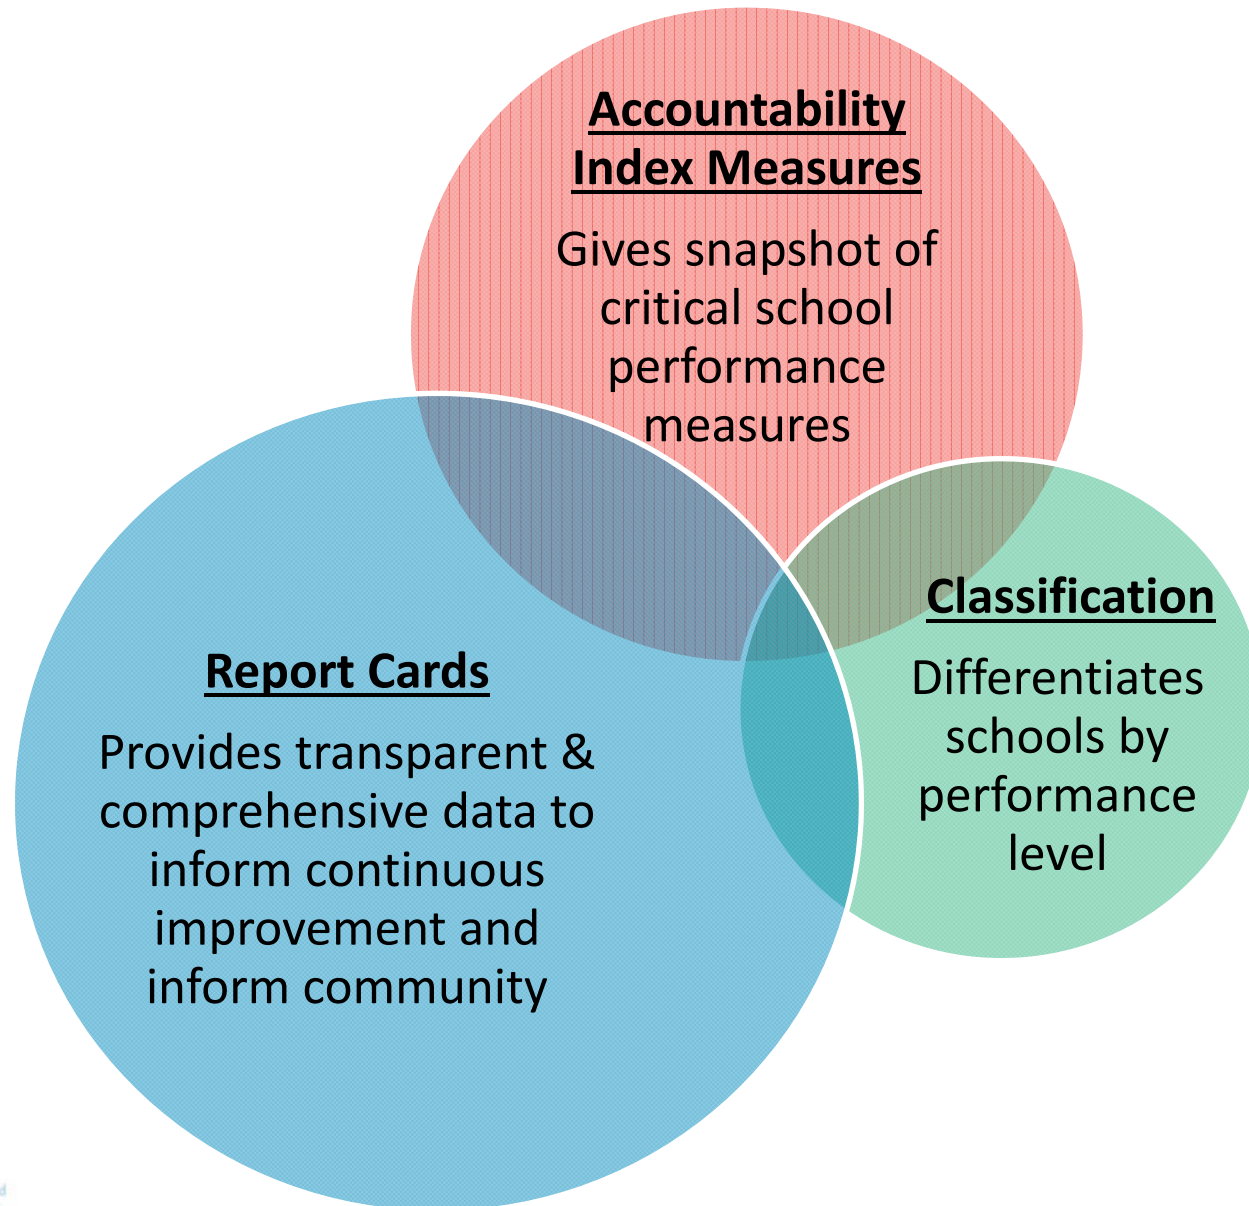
Accountability Index Measures

Gives snapshot of critical school performance measures

Classification

Differentiates schools by performance level

Report Cards

Provides transparent & comprehensive data to inform continuous improvement and inform community